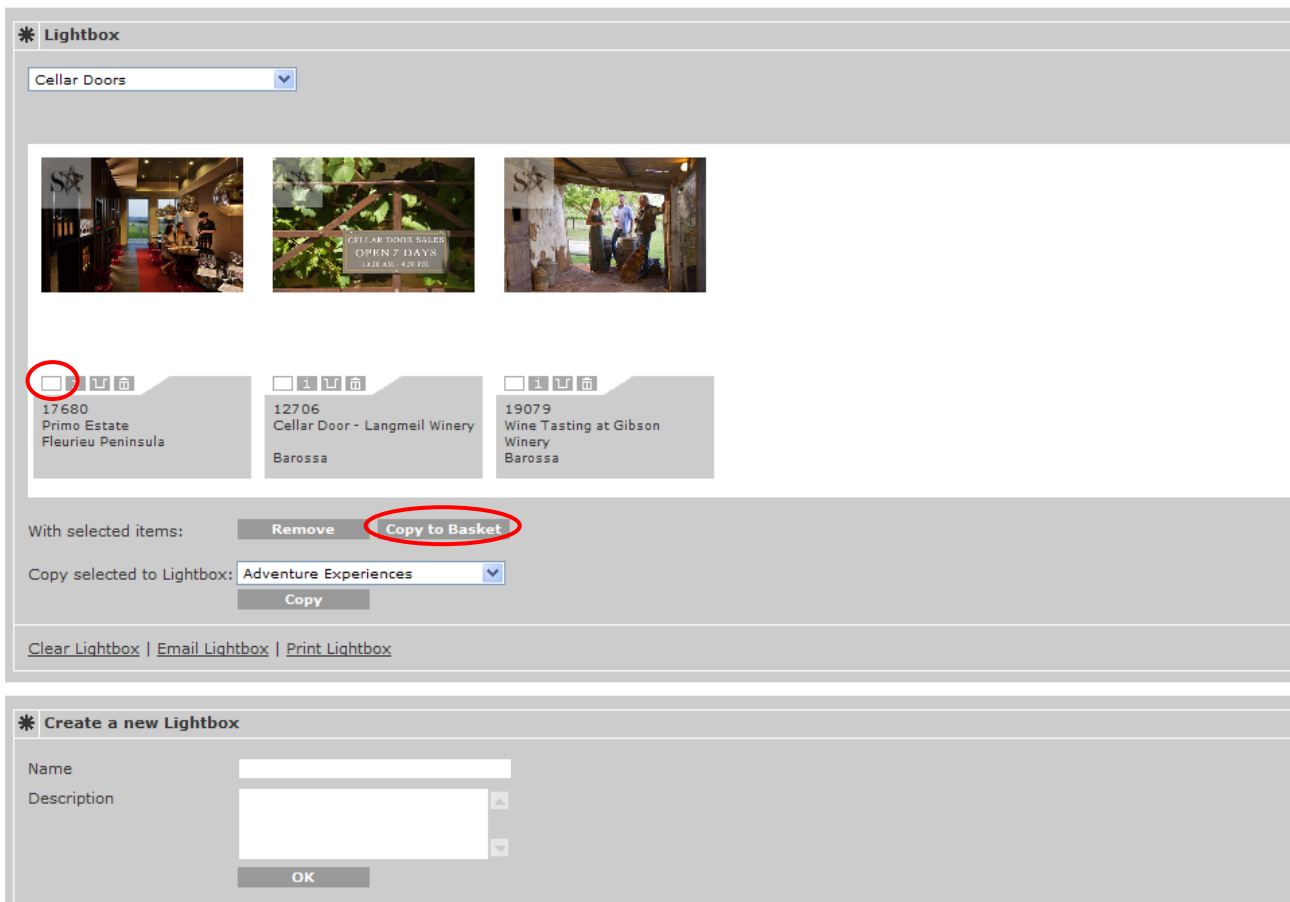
Lightbox

Cellar Doors

CELLAR DOOR SALES
OPEN 7 DAYS
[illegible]

17680
Primo Estate
Fleurieu Peninsula

12706
Cellar Door - Langmeil Winery

Barossa

19079
Wine Tasting at Gibson Winery
Barossa

With selected items: Remove Copy to Basket

Copy selected to Lightbox: Adventure Experiences
Copy

Clear Lightbox | Email Lightbox | Print Lightbox

Create a new Lightbox

Name

Description

OK